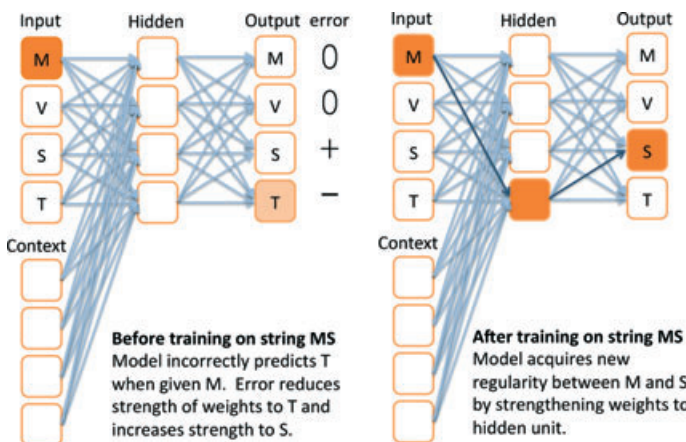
Input

Hidden

Output

error

M

V

S

T

M

V

S

T

0

0

+

−

Context

Before training on string MS

Model incorrectly predicts T when given M. Error reduces strength of weights to T and increases strength to S.

Input

Hidden

Output

M

V

S

T

M

V

S

T

Context

After training on string MS

Model acquires new regularity between M and S by strengthening weights to hidden unit.